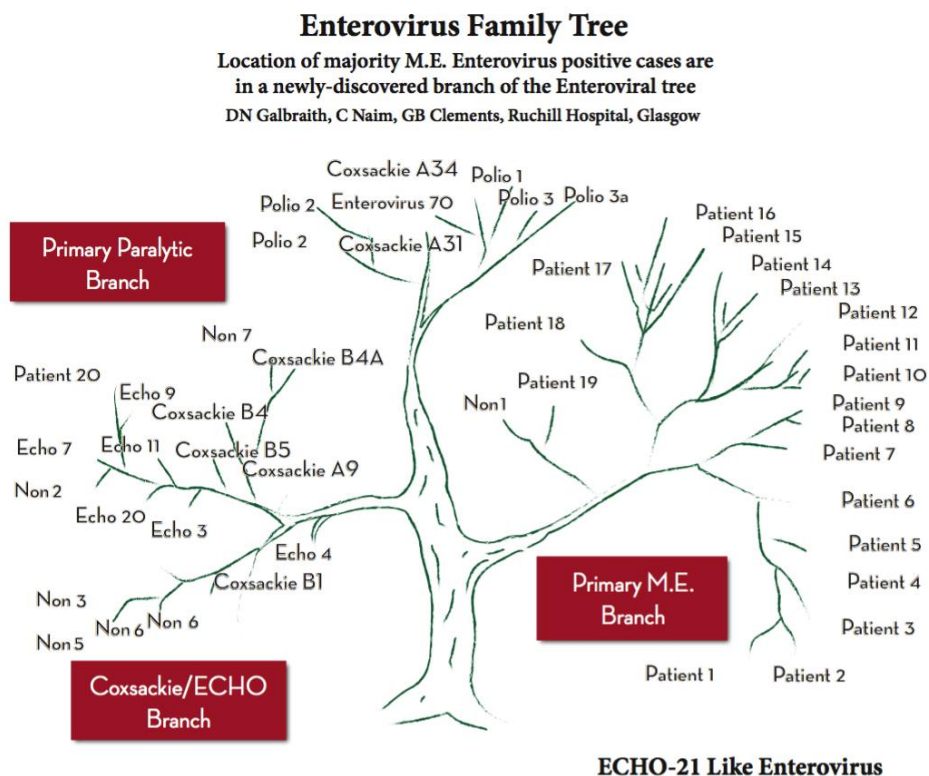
Enterovirus Family Tree

Location of majority M.E. Enterovirus positive cases are in a newly-discovered branch of the Enteroviral tree

DN Galbraith, C Naim, GB Clements, Ruchill Hospital, Glasgow

Primary Paralytic Branch

Coxsackie A34
Polio 1
Polio 2
Enterovirus 70
Polio 3
Polio 3a
Polio 2
Coxsackie A31

Patient 16
Patient 15
Patient 14
Patient 13
Patient 17
Patient 12
Patient 18
Patient 11
Patient 10
Patient 19
Patient 9
Patient 8
Non1
Patient 7
Patient 6
Patient 5
Patient 4
Patient 3
Patient 1
Patient 2

Non 7
Coxsackie B4A
Patient 20
Echo 9
Coxsackie B4
Echo 7
Echo 11
Coxsackie B5
Coxsackie A9
Non 2
Echo 20
Echo 3
Echo 4
Coxsackie B1
Non 3
Non 6
Non 6
Non 5

Primary M.E. Branch

Coxsackie/ECHO Branch

ECHO-21 Like Enterovirus